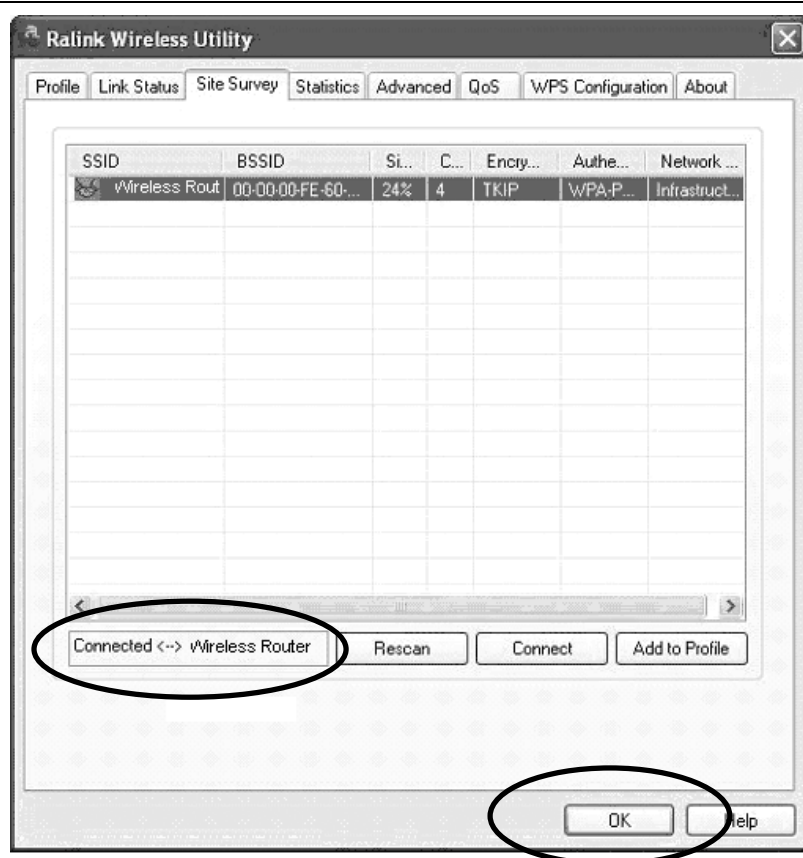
Ralink Wireless Utility

Profile | Link Status | Site Survey | Statistics | Advanced | QoS | WPS Configuration | About

| SSID | BSSID | Si... | C... | Encry... | Authe... | Network ... |
|---|---|---|---|---|---|---|
| Wireless Rout | 00-00-00-FE-60-... | 24% | 4 | TKIP | WPA-P... | Infrastruct... |

Connected <--> Wireless Router

Rescan

Connect

Add to Profile

OK

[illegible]elp